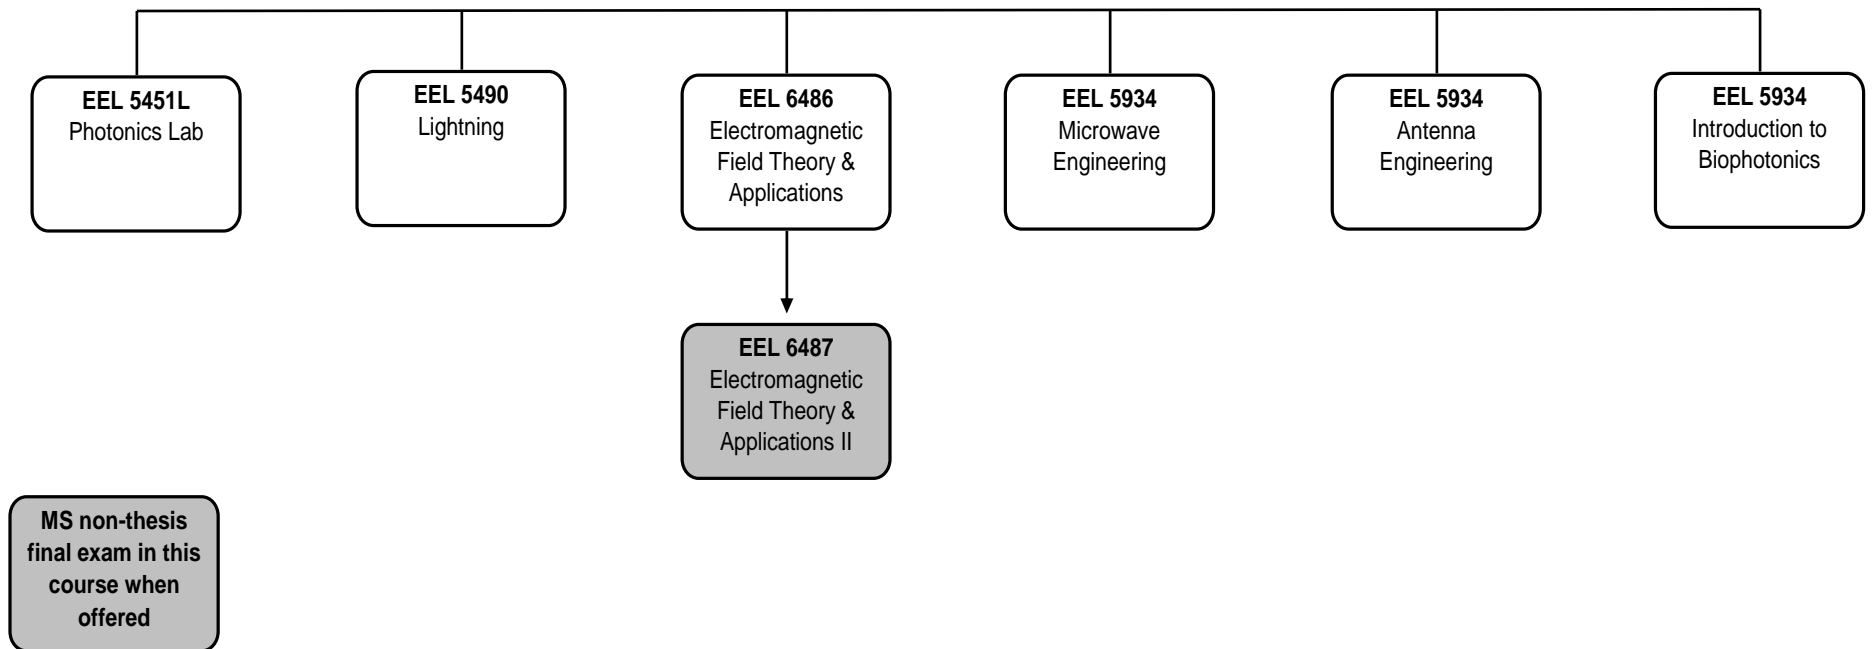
EEL 5451L
Photonics Lab

EEL 5490
Lightning

EEL 6486
Electromagnetic Field Theory & Applications

EEL 5934
Microwave Engineering

EEL 5934
Antenna Engineering

EEL 5934
Introduction to Biophotonics

EEL 6487
Electromagnetic Field Theory & Applications II

MS non-thesis final exam in this course when offered